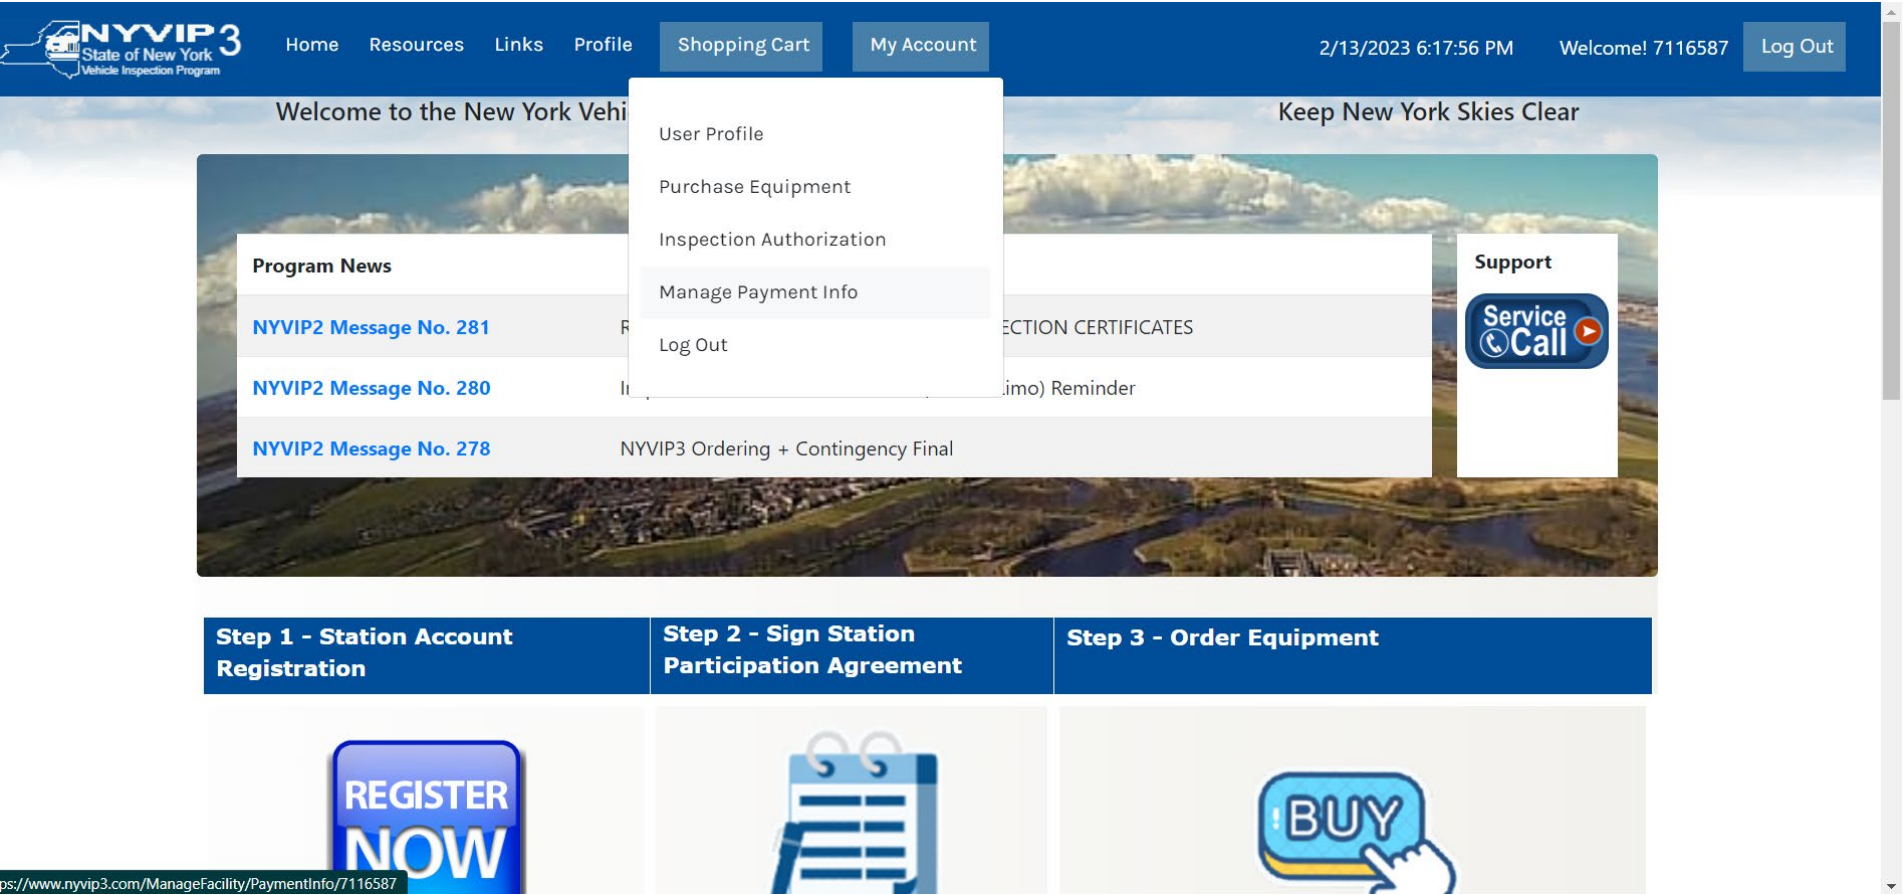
NYVIP3 State of New York Vehicle Inspection Program

Home Resources Links Profile Shopping Cart My Account 2/13/2023 6:17:56 PM Welcome! 7116587 Log Out

Welcome to the New York Vehi

User Profile
Purchase Equipment
Inspection Authorization
Manage Payment Info
Log Out

Keep New York Skies Clear

Program News

| | |
|---|---|
| NYVIP2 Message No. 281 | R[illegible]ECTION CERTIFICATES |
| NYVIP2 Message No. 280 | I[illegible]imo) Reminder |
| NYVIP2 Message No. 278 | NYVIP3 Ordering + Contingency Final |

Support

Service Call

Step 1 - Station Account Registration

Step 2 - Sign Station Participation Agreement

Step 3 - Order Equipment

REGISTER NOW

BUY

ps://www.nyvip3.com/ManageFacility/PaymentInfo/7116587